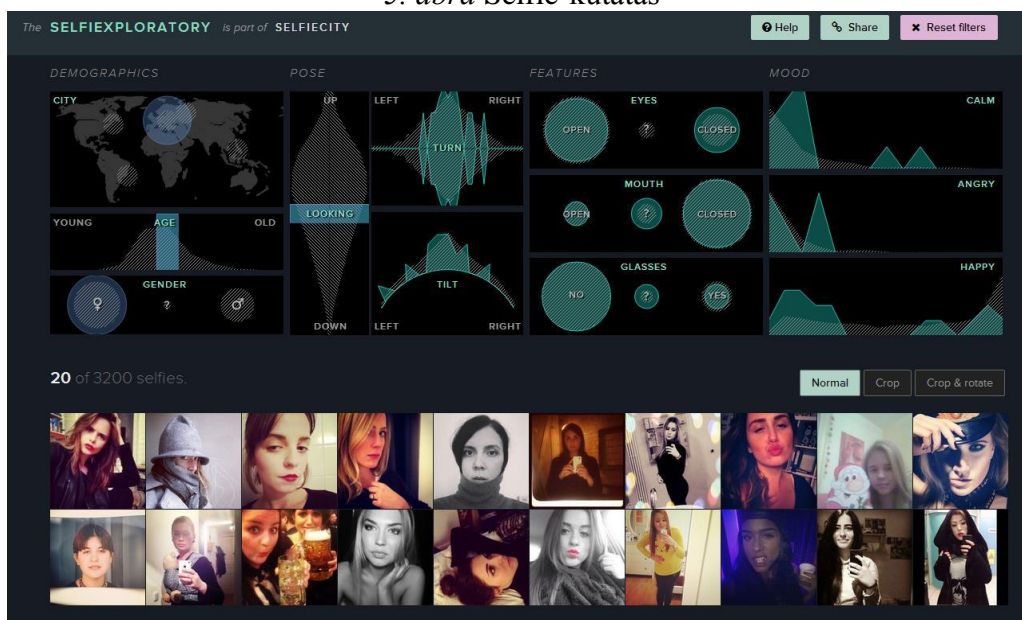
5. ábra Selfie-kutatás

The SELFIEXPLORATORY is part of SELFIECITY

Help Share Reset filters

DEMOGRAPHICS

CITY

YOUNG AGE OLD

GENDER
♀ ? ♂

POSE

UP
LOOKING
DOWN

LEFT RIGHT
TURN

TILT
LEFT RIGHT

FEATURES

EYES
OPEN ? CLOSED

MOUTH
OPEN ? CLOSED

GLASSES
NO ? YES

MOOD

CALM

ANGRY

HAPPY

20 of 3200 selfies.

Normal Crop Crop & rotate